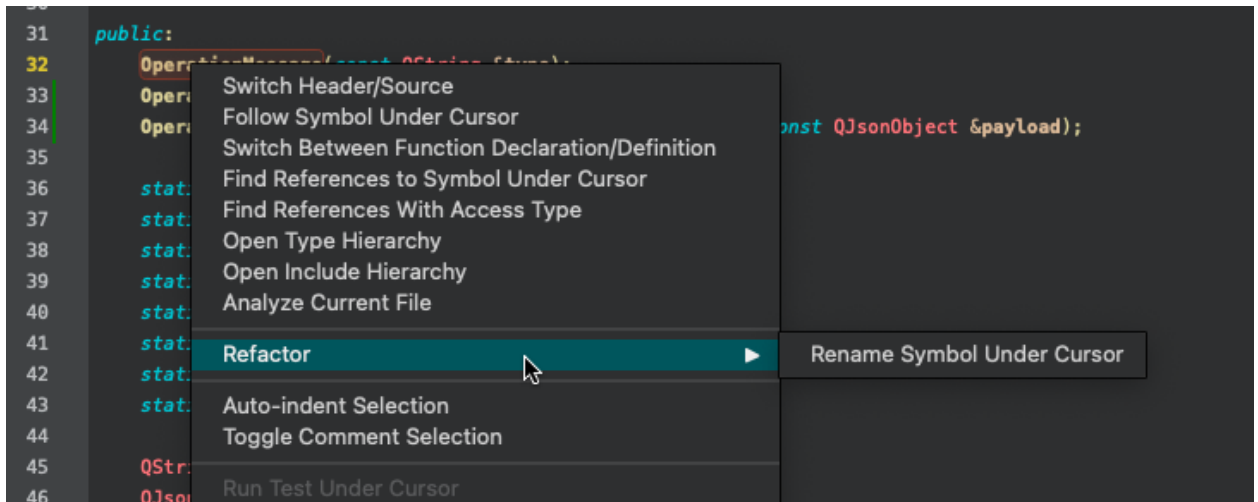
31 public:
32 Oper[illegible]
33 Opera
34 Opera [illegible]onst QJsonObject &payload);
35
36 stat
37 stat
38 stat
39 stat
40 stat
41 stat
42 stat
43 stat
44
45 QStr
46 QJso

Switch Header/Source
Follow Symbol Under Cursor
Switch Between Function Declaration/Definition
Find References to Symbol Under Cursor
Find References With Access Type
Open Type Hierarchy
Open Include Hierarchy
Analyze Current File

Refactor

Rename Symbol Under Cursor

Auto-indent Selection
Toggle Comment Selection

Run Test Under Cursor